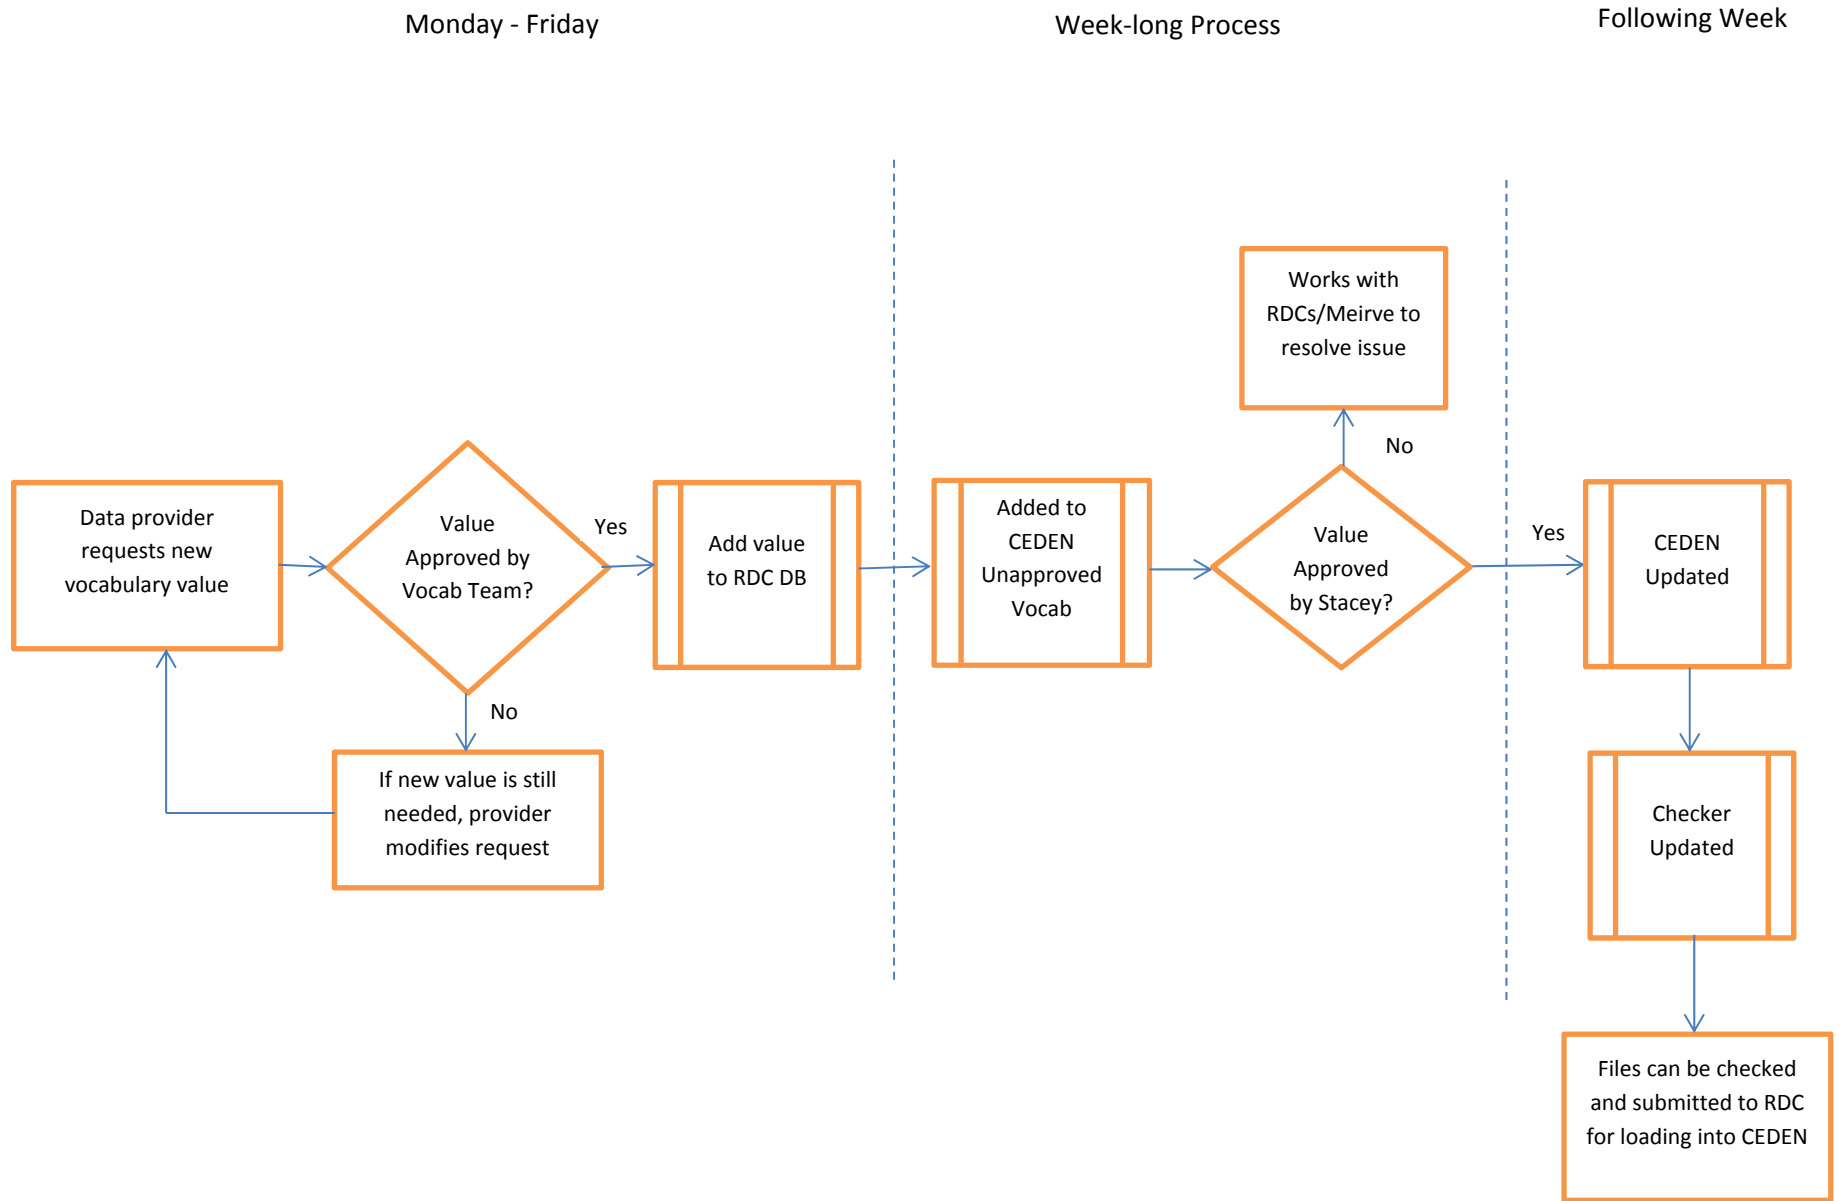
Monday - Friday

Week-long Process

Following Week

Works with RDCs/Meirve to resolve issue

No

Data provider requests new vocabulary value

Value Approved by Vocab Team?

Yes

Add value to RDC DB

Added to CEDEN Unapproved Vocab

Value Approved by Stacey?

Yes

CEDEN Updated

No

If new value is still needed, provider modifies request

Checker Updated

Files can be checked and submitted to RDC for loading into CEDEN